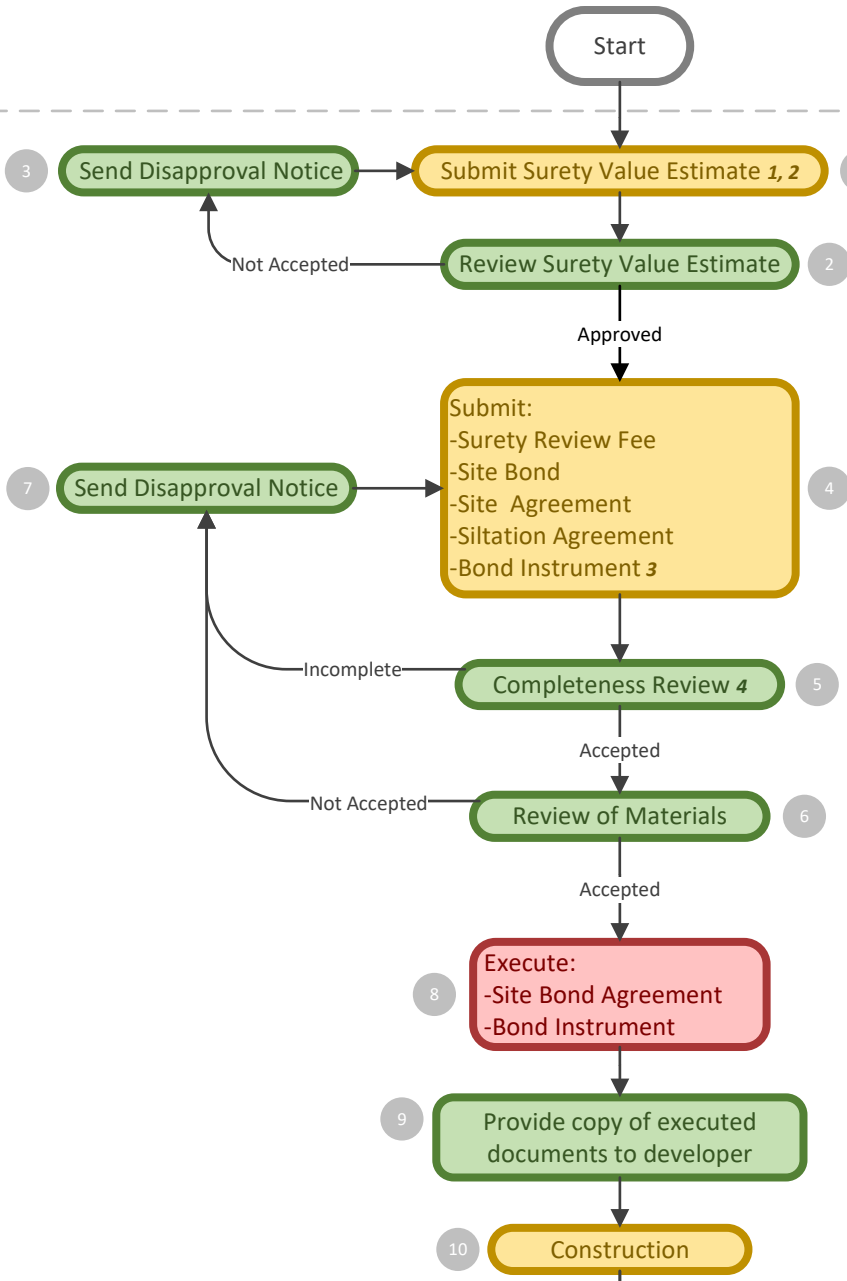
Start

3 Send Disapproval Notice

Submit Surety Value Estimate *1, 2*

Not Accepted

Review Surety Value Estimate 2

Approved

7 Send Disapproval Notice

Submit:
-Surety Review Fee
-Site Bond
-Site Agreement
-Siltation Agreement
-Bond Instrument *3*

4

Incomplete

Completeness Review *4* 5

Accepted

Not Accepted

Review of Materials 6

Accepted

8 Execute:
-Site Bond Agreement
-Bond Instrument

9 Provide copy of executed documents to developer

10 Construction